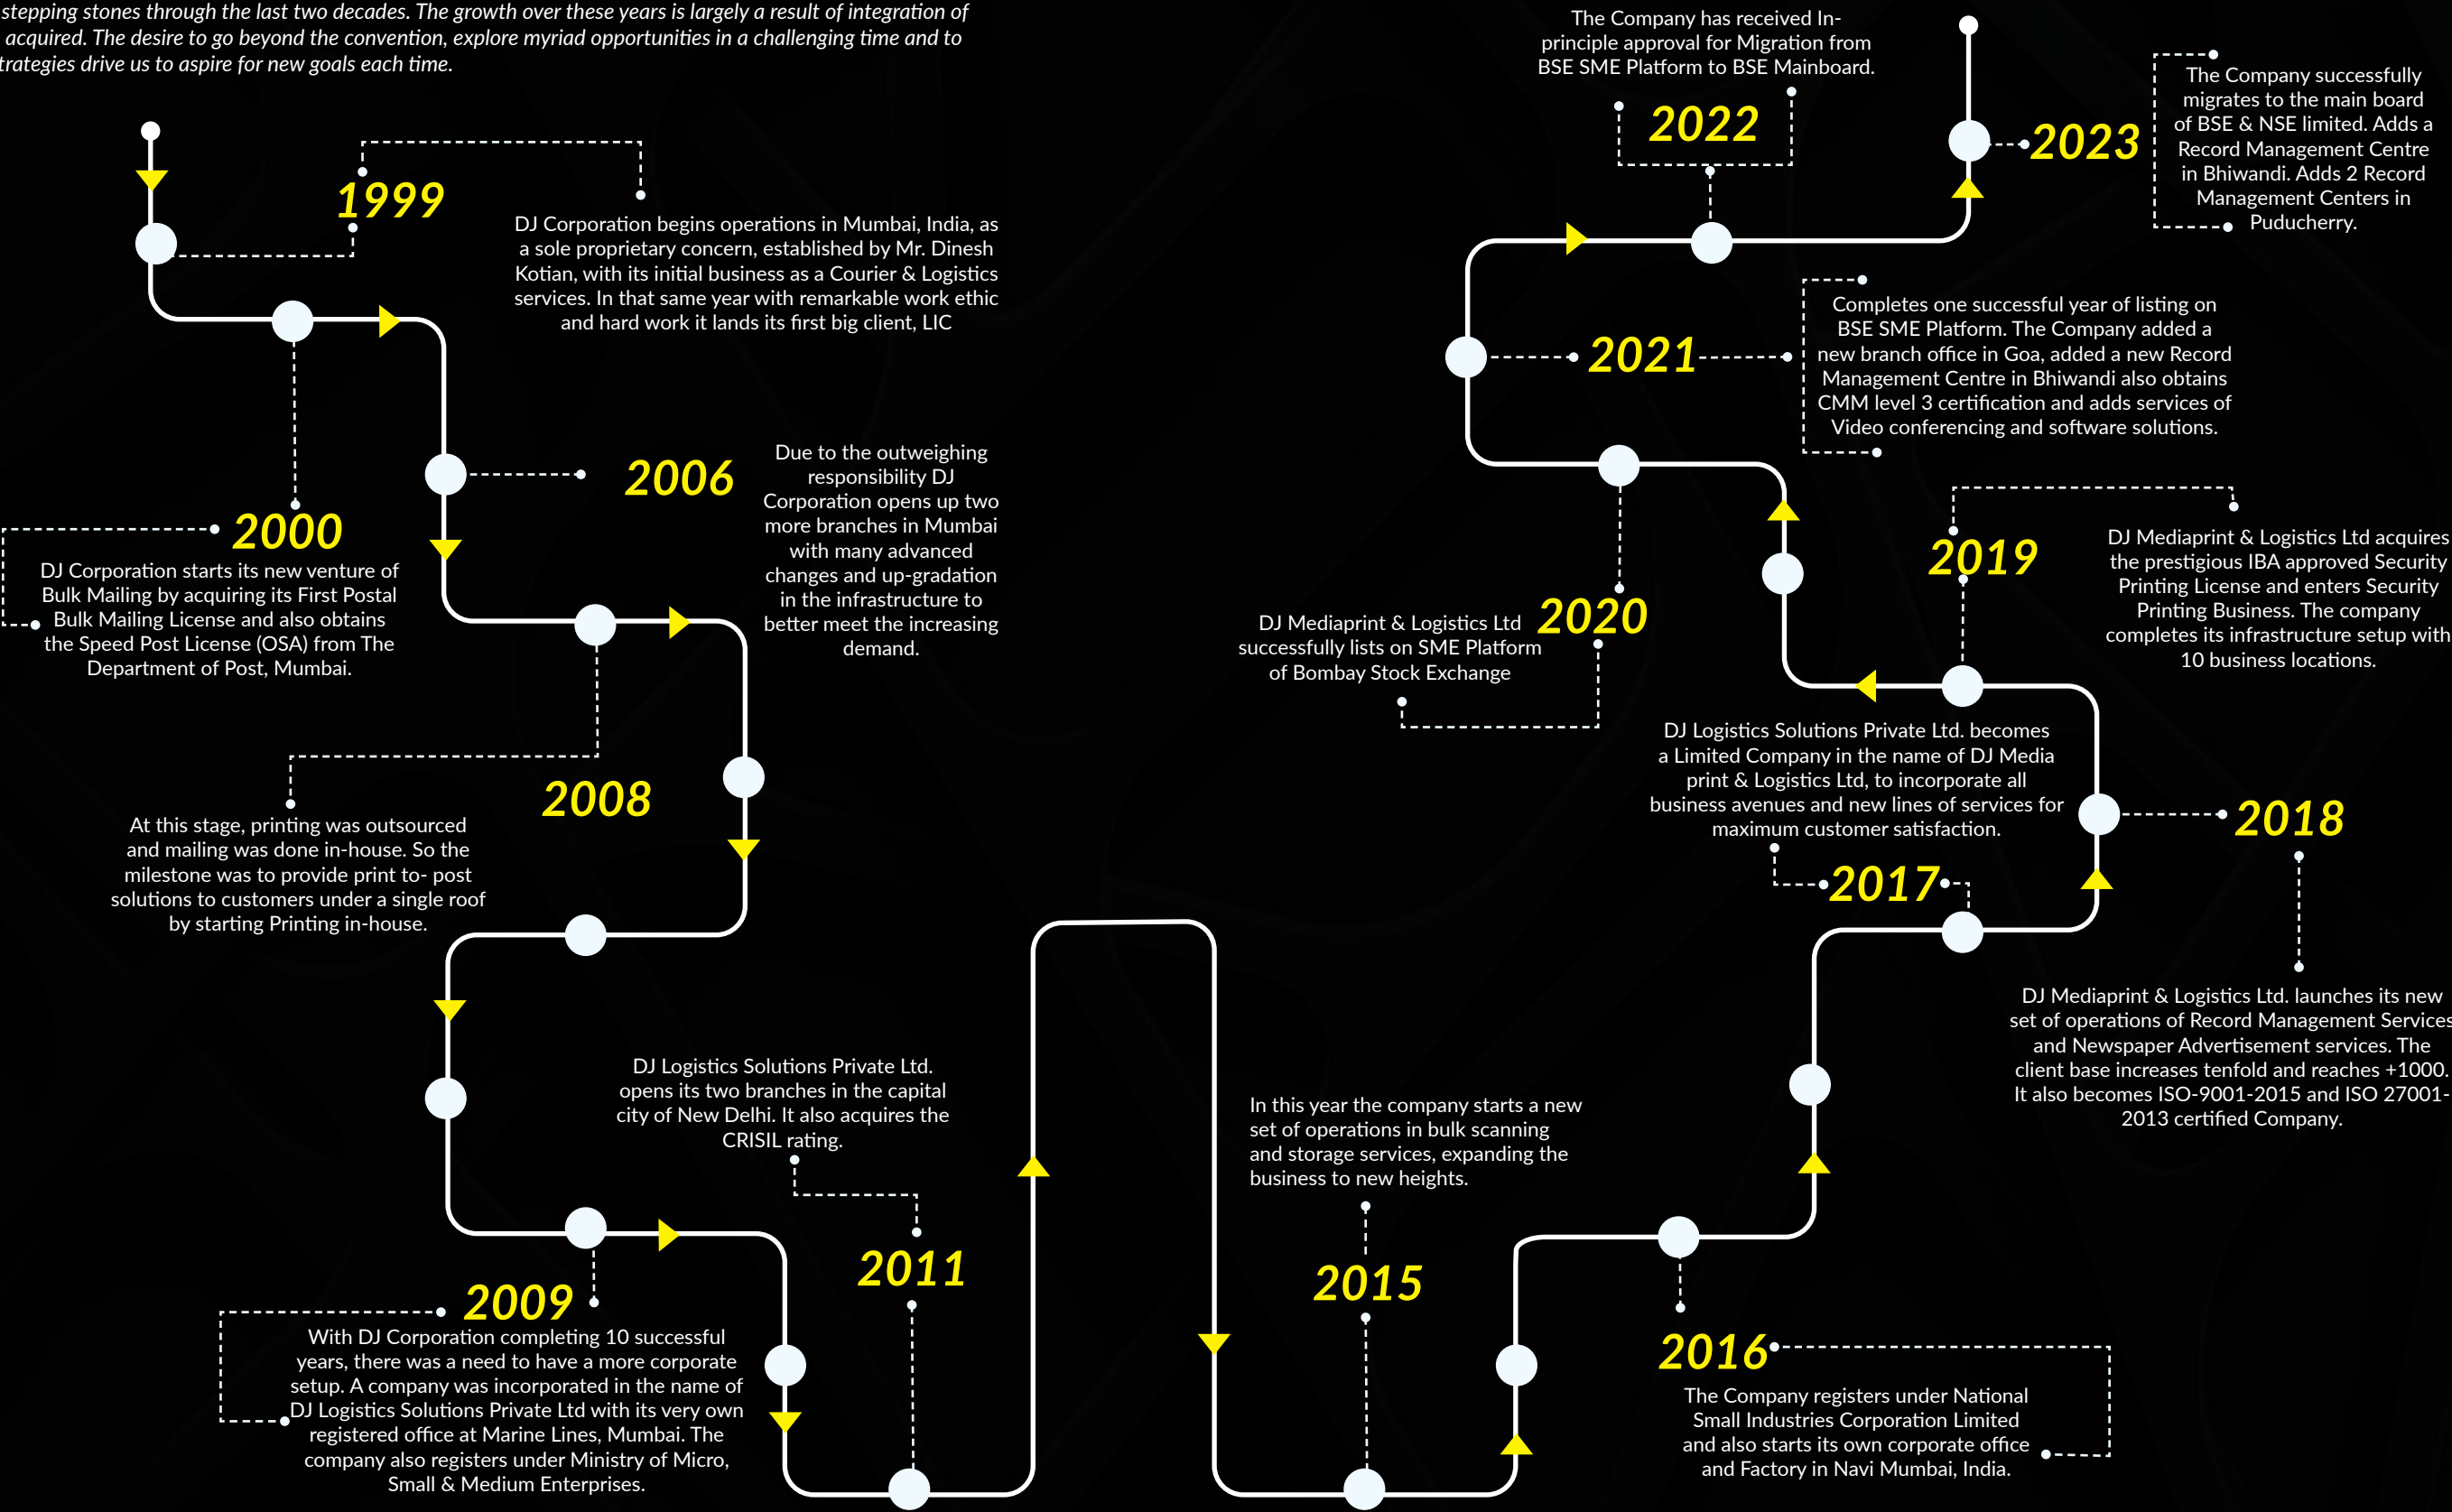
stepping stones through the last two decades. The growth over these years is largely a result of integration of acquired. The desire to go beyond the convention, explore myriad opportunities in a challenging time and to trategies drive us to aspire for new goals each time.

1999

DJ Corporation begins operations in Mumbai, India, as a sole proprietary concern, established by Mr. Dinesh Kotian, with its initial business as a Courier & Logistics services. In that same year with remarkable work ethic and hard work it lands its first big client, LIC

2000

DJ Corporation starts its new venture of Bulk Mailing by acquiring its First Postal Bulk Mailing License and also obtains the Speed Post License (OSA) from The Department of Post, Mumbai.

2006

Due to the outweighing responsibility DJ Corporation opens up two more branches in Mumbai with many advanced changes and up-gradation in the infrastructure to better meet the increasing demand.

2008

At this stage, printing was outsourced and mailing was done in-house. So the milestone was to provide print to- post solutions to customers under a single roof by starting Printing in-house.

2009

With DJ Corporation completing 10 successful years, there was a need to have a more corporate setup. A company was incorporated in the name of DJ Logistics Solutions Private Ltd with its very own registered office at Marine Lines, Mumbai. The company also registers under Ministry of Micro, Small & Medium Enterprises.

DJ Logistics Solutions Private Ltd. opens its two branches in the capital city of New Delhi. It also acquires the CRISIL rating.

2011

In this year the company starts a new set of operations in bulk scanning and storage services, expanding the business to new heights.

2015

2016

The Company registers under National Small Industries Corporation Limited and also starts its own corporate office and Factory in Navi Mumbai, India.

DJ Mediaprint & Logistics Ltd. launches its new set of operations of Record Management Services and Newspaper Advertisement services. The client base increases tenfold and reaches +1000. It also becomes ISO-9001-2015 and ISO 27001-2013 certified Company.

2017

DJ Logistics Solutions Private Ltd. becomes a Limited Company in the name of DJ Media print & Logistics Ltd, to incorporate all business avenues and new lines of services for maximum customer satisfaction.

2018

2019

DJ Mediaprint & Logistics Ltd acquires the prestigious IBA approved Security Printing License and enters Security Printing Business. The company completes its infrastructure setup with 10 business locations.

2020

DJ Mediaprint & Logistics Ltd successfully lists on SME Platform of Bombay Stock Exchange

2021

Completes one successful year of listing on BSE SME Platform. The Company added a new branch office in Goa, added a new Record Management Centre in Bhiwandi also obtains CMM level 3 certification and adds services of Video conferencing and software solutions.

The Company has received In-principle approval for Migration from BSE SME Platform to BSE Mainboard.

2022

2023

The Company successfully migrates to the main board of BSE & NSE limited. Adds a Record Management Centre in Bhiwandi. Adds 2 Record Management Centers in Puducherry.